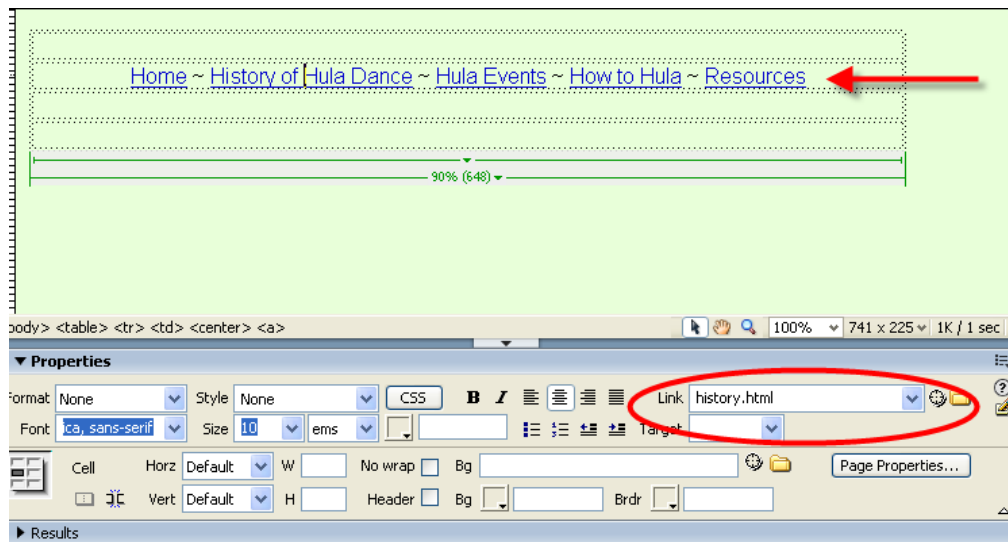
Home ~ History of Hula Dance ~ Hula Events ~ How to Hula ~ Resources

90% (648)

body> <table> <tr> <td> <center> <a>

100% 741 x 225 1K / 1 sec

▼ Properties

Format None Style None CSS B I Link history.html

Font ica, sans-serif Size 10 ems Target

Cell Horz Default W No wrap Bg Page Properties...

Vert Default H Header Bg Brdr

▶ Results